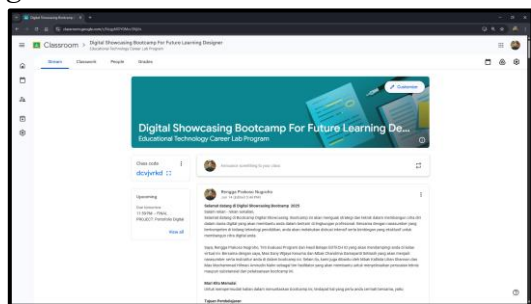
Digital Showcasing Bootcamp

classroom.google.com

Classroom

Digital Showcasing Bootcamp For Future Learning Designer

Educational Technology Career Lab Program

Stream

Classwork

People

Grades

Customize

Digital Showcasing Bootcamp For Future Learning De...

Educational Technology Career Lab Program

Class code

dcvjvrkd

Announce something to your class

Upcoming

Due tomorrow

11:59 PM – Press...

PROJECT: Portofolio Digital

View all

Rengga Prakoso Nugroho

Selamat datang di Digital Showcasing Bootcamp 2025

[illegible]

Mari Kita Memulai

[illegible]

Tujuan Pembelajaran